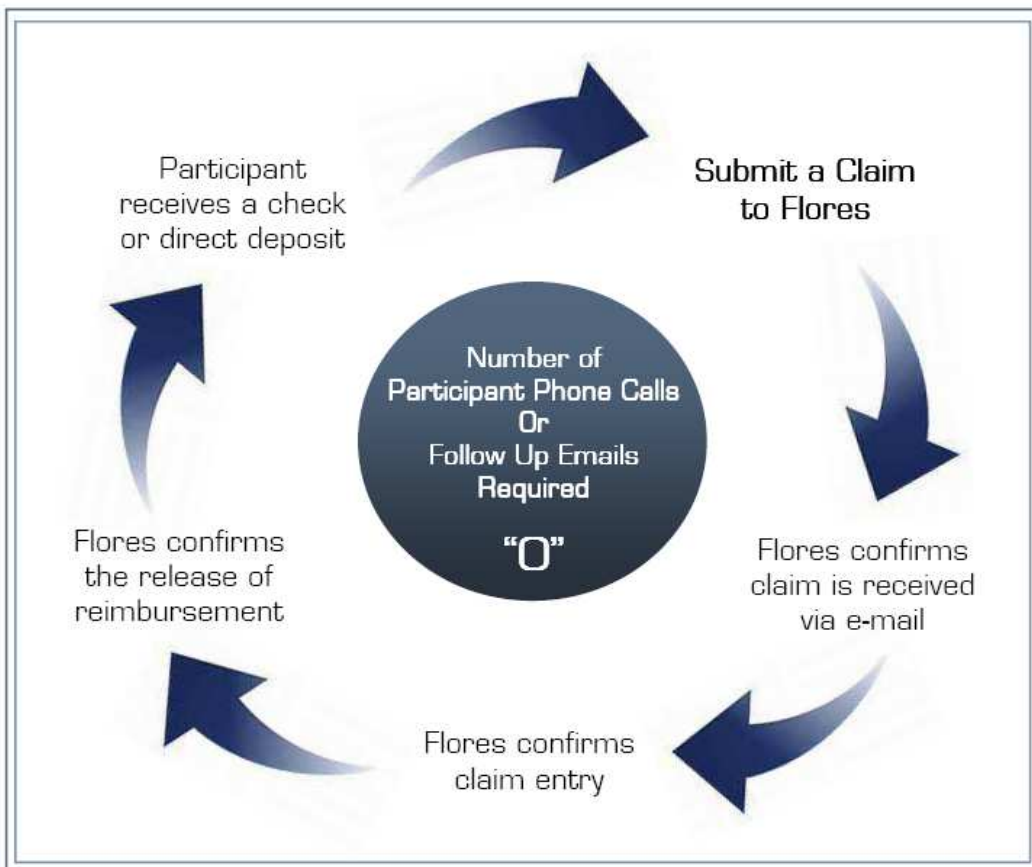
Submit a Claim to Flores

Flores confirms claim is received via e-mail

Flores confirms claim entry

Flores confirms the release of reimbursement

Participant receives a check or direct deposit

Number of Participant Phone Calls Or Follow Up Emails Required

"O"